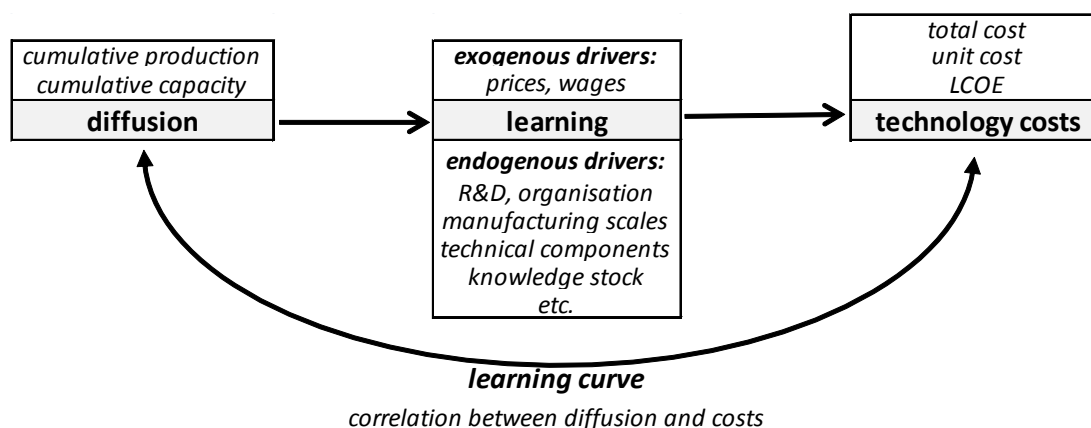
cumulative production
cumulative capacity
diffusion

exogenous drivers:
prices, wages
learning
endogenous drivers:
R&D, organisation
manufacturing scales
technical components
knowledge stock
etc.

total cost
unit cost
LCOE
technology costs

learning curve
correlation between diffusion and costs